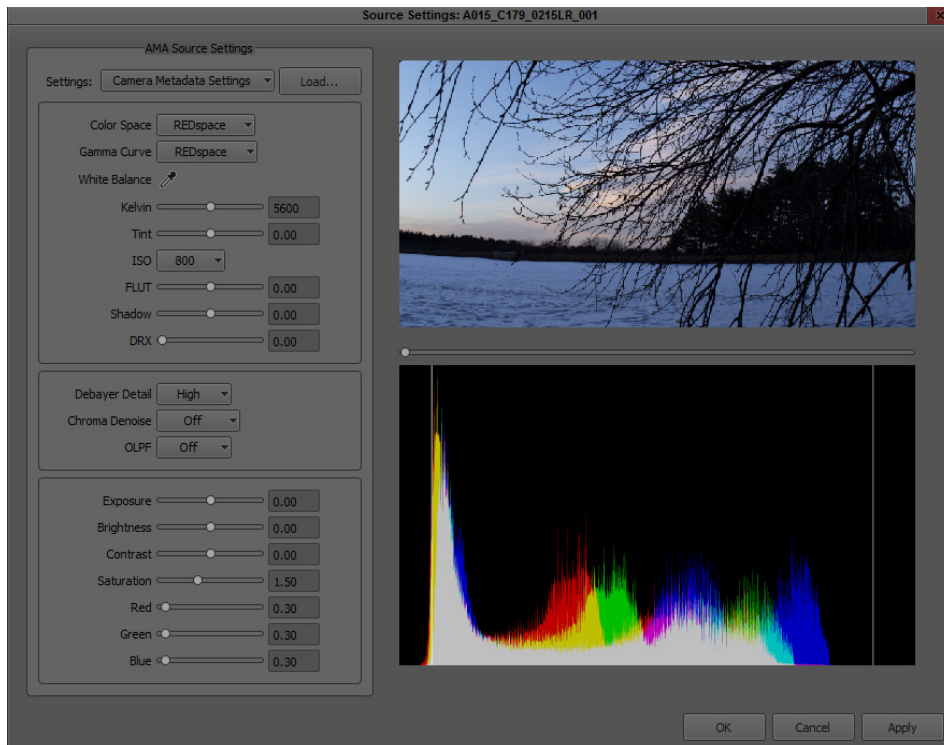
Source Settings: A015_C179_0215LR_001

AMA Source Settings

Settings: Camera Metadata Settings Load...

Color Space REDspace
Gamma Curve REDspace
White Balance
Kelvin 5600
Tint 0.00
ISO 800
FLUT 0.00
Shadow 0.00
DRX 0.00

Debayer Detail High
Chroma Denoise Off
OLPF Off

Exposure 0.00
Brightness 0.00
Contrast 0.00
Saturation 1.50
Red 0.30
Green 0.30
Blue 0.30

OK Cancel Apply